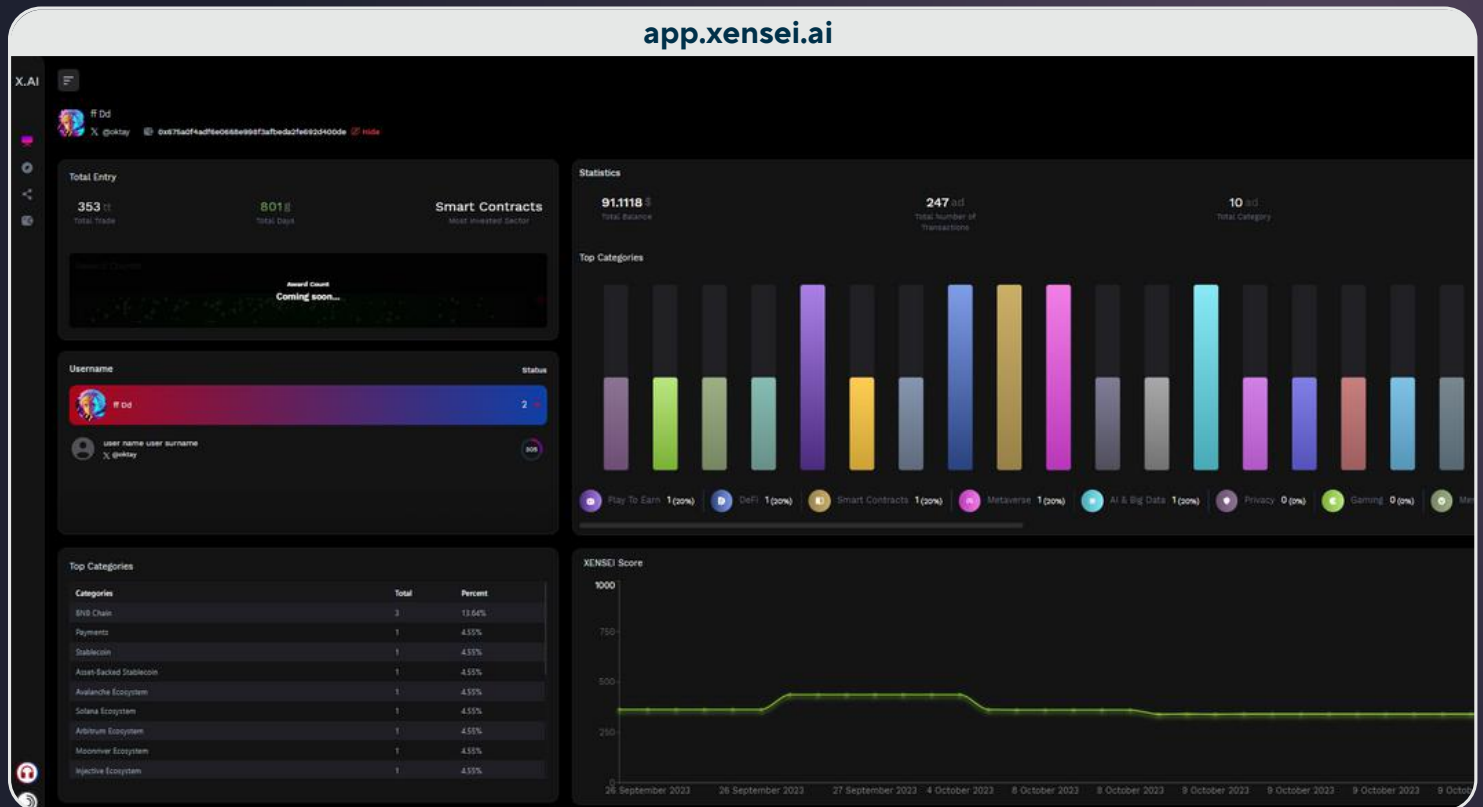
app.xensei.ai

X.AI

ff Dd
@oktay 0x675a0f4adf6e0668e998f3afbeda2fe692d400de Hide

Total Entry

353 tt
Total Trade

801 g
Total Days

Smart Contracts
Most Invested Sector

Award Count
Coming soon...

Username Status

ff Dd 2

user name user surname
@oktay 305

Top Categories

| Categories | Total | Percent |
|---|---|---|
| BNB Chain | 3 | 13.64% |
| Payments | 1 | 4.55% |
| Stablecoin | 1 | 4.55% |
| Asset-Backed Stablecoin | 1 | 4.55% |
| Avalanche Ecosystem | 1 | 4.55% |
| Solana Ecosystem | 1 | 4.55% |
| Arbitrum Ecosystem | 1 | 4.55% |
| Moonriver Ecosystem | 1 | 4.55% |
| Injective Ecosystem | 1 | 4.55% |

Statistics

91.1118 $
Total Balance

247 ad
Total Number of Transactions

10 ad
Total Category

Top Categories

Play To Earn 1 (20%) DeFi 1 (20%) Smart Contracts 1 (20%) Metaverse 1 (20%) AI & Big Data 1 (20%) Privacy 0 (0%) Gaming 0 (0%) Me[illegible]

XENSEI Score

1000
750
500
250
0

26 September 2023 26 September 2023 27 September 2023 4 October 2023 8 October 2023 8 October 2023 9 October 2023 9 October 2023 9 October 2023 9 Octo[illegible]